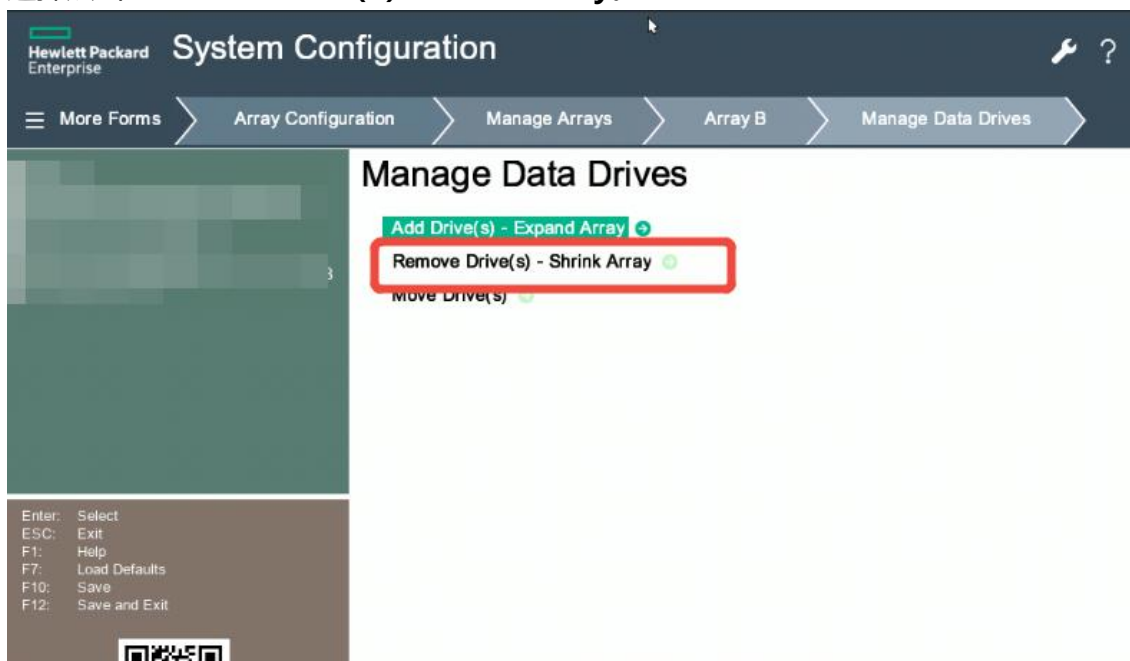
Hewlett Packard Enterprise System Configuration

? 

More Forms
Array Configuration
Manage Arrays
Array B
Manage Data Drives

Manage Data Drives

Add Drive(s) - Expand Array
Remove Drive(s) - Shrink Array
Move Drive(s)

Enter: Select
ESC: Exit
F1: Help
F7: Load Defaults
F10: Save
F12: Save and Exit